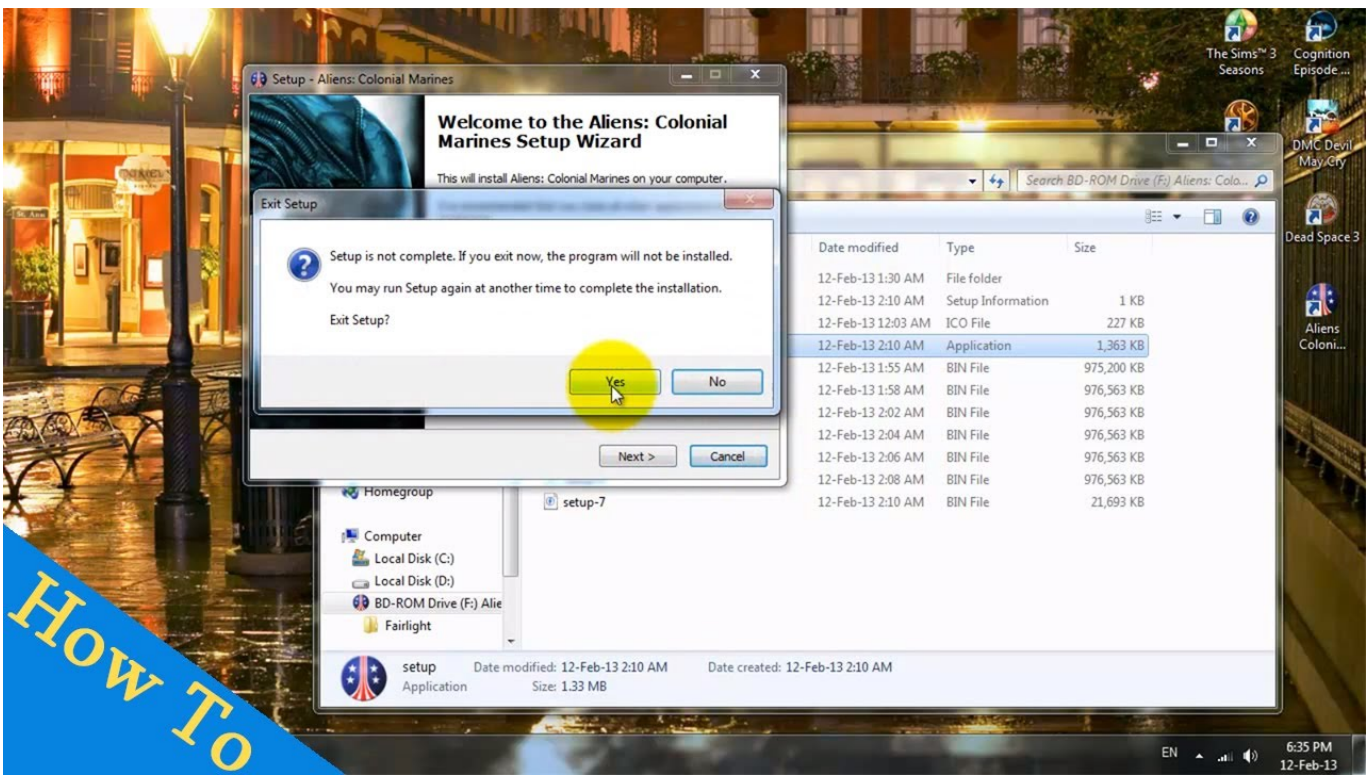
Setup - Aliens: Colonial Marines

Welcome to the Aliens: Colonial Marines Setup Wizard

This will install Aliens: Colonial Marines on your computer.

Exit Setup

Setup is not complete. If you exit now, the program will not be installed.

You may run Setup again at another time to complete the installation.

Exit Setup?

Yes No

Next > Cancel

Search BD-ROM Drive (F:) Aliens: Colo...

| Date modified | Type | Size |
|---|---|---|
| 12-Feb-13 1:30 AM | File folder | |
| 12-Feb-13 2:10 AM | Setup Information | 1 KB |
| 12-Feb-13 12:03 AM | ICO File | 227 KB |
| 12-Feb-13 2:10 AM | Application | 1,363 KB |
| 12-Feb-13 1:55 AM | BIN File | 975,200 KB |
| 12-Feb-13 1:58 AM | BIN File | 976,563 KB |
| 12-Feb-13 2:02 AM | BIN File | 976,563 KB |
| 12-Feb-13 2:04 AM | BIN File | 976,563 KB |
| 12-Feb-13 2:06 AM | BIN File | 976,563 KB |
| 12-Feb-13 2:08 AM | BIN File | 976,563 KB |
| 12-Feb-13 2:10 AM | BIN File | 21,693 KB |

setup-7

Homegroup
Computer
Local Disk (C:)
Local Disk (D:)
BD-ROM Drive (F:) Alie
Fairlight

setup Date modified: 12-Feb-13 2:10 AM Date created: 12-Feb-13 2:10 AM
Application Size: 1.33 MB

The Sims™ 3 Seasons
Cognition Episode ...
DMC Devil May Cry
Dead Space 3
Aliens Coloni...

How To

EN 6:35 PM 12-Feb-13